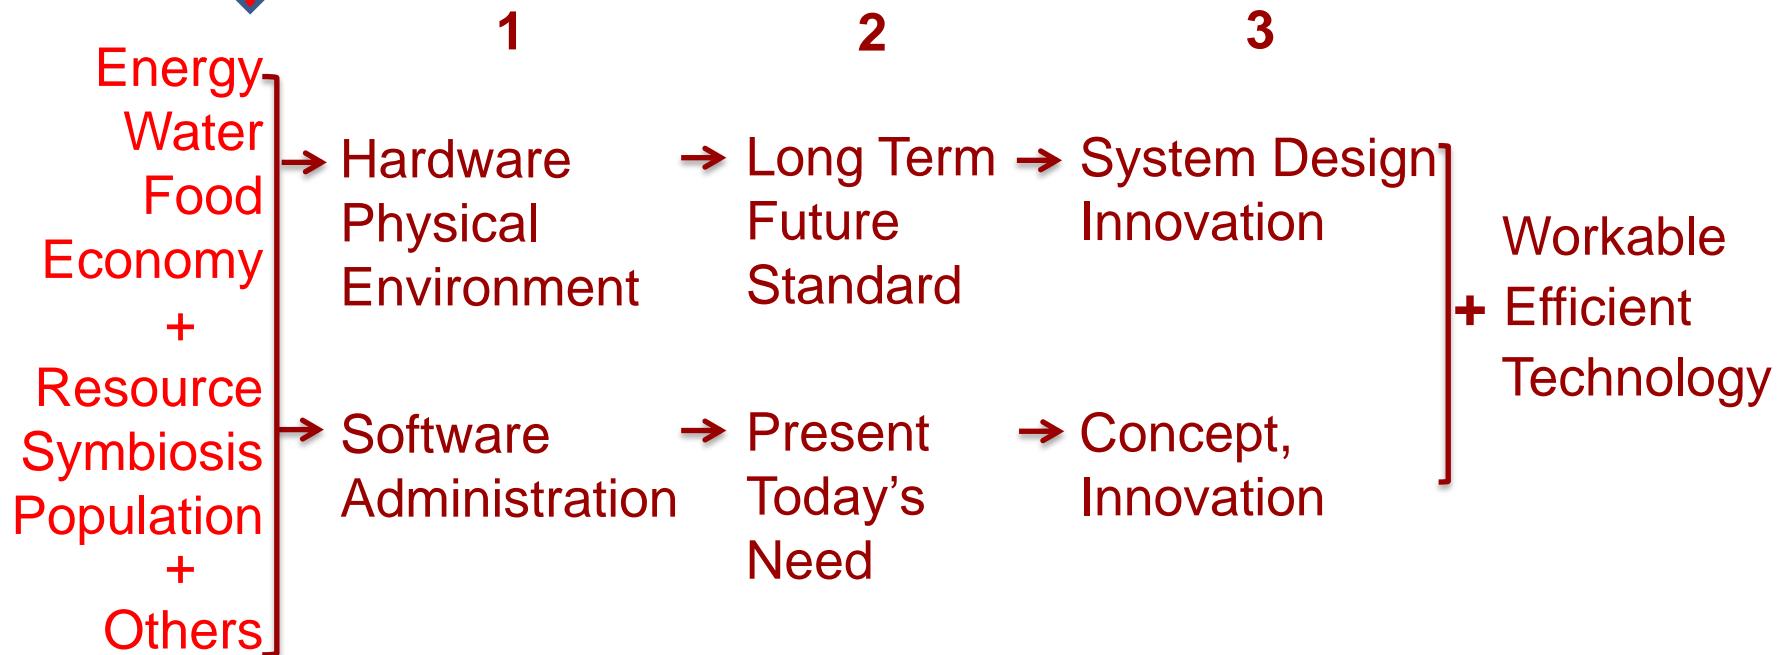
1 2 3

Energy
Water
Food
Economy
+
Resource
Symbiosis
Population
+
Others

Hardware
Physical
Environment

Long Term
Future
Standard

System Design
Innovation

Software
Administration

Present
Today's
Need

Concept,
Innovation

+ Workable
Efficient
Technology